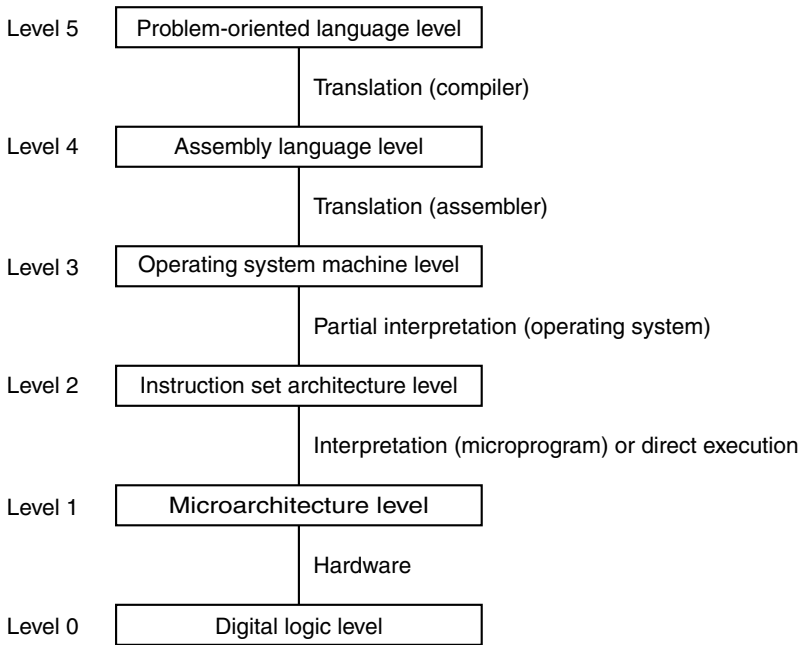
Level 5 Problem-oriented language level

Translation (compiler)

Level 4 Assembly language level

Translation (assembler)

Level 3 Operating system machine level

Partial interpretation (operating system)

Level 2 Instruction set architecture level

Interpretation (microprogram) or direct execution

Level 1 Microarchitecture level

Hardware

Level 0 Digital logic level